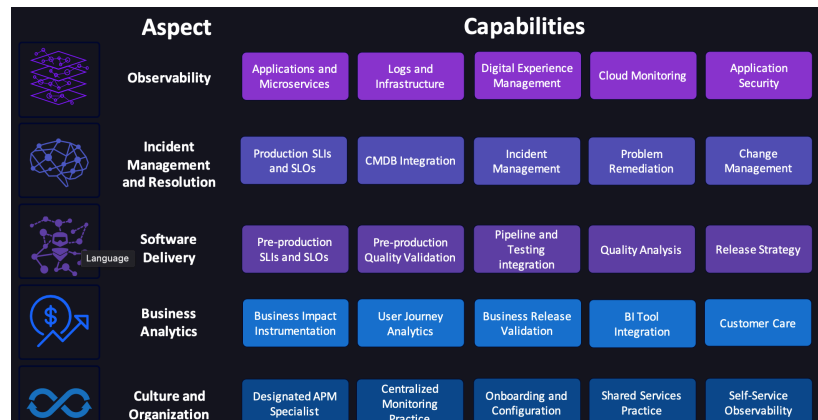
| Aspect | Capabilities | | | | |
|---|---|---|---|---|---|
| Observability | Applications and Microservices | Logs and Infrastructure | Digital Experience Management | Cloud Monitoring | Application Security |
| Incident Management and Resolution | Production SLIs and SLOs | CMDB Integration | Incident Management | Problem Remediation | Change Management |
| Software Delivery | Pre-production SLIs and SLOs | Pre-production Quality Validation | Pipeline and Testing integration | Quality Analysis | Release Strategy |
| Business Analytics | Business Impact Instrumentation | User Journey Analytics | Business Release Validation | BI Tool Integration | Customer Care |
| Culture and Organization | Designated APM Specialist | Centralized Monitoring Practice | Onboarding and Configuration | Shared Services Practice | Self-Service Observability |

Language